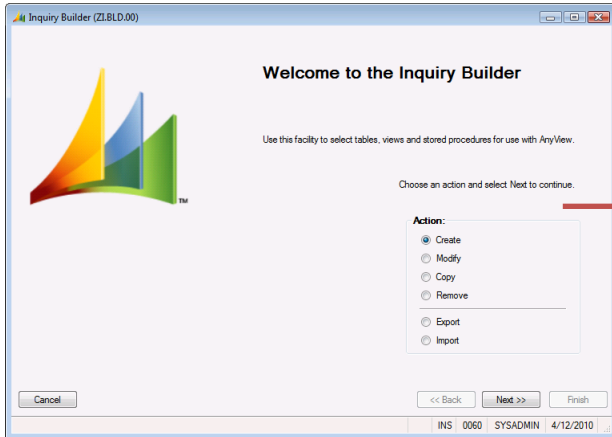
Inquiry Builder (ZI.BLD.00)

TM

Welcome to the Inquiry Builder

Use this facility to select tables, views and stored procedures for use with AnyView.

Choose an action and select Next to continue.

Action:
Create
Modify
Copy
Remove
Export
Import

Cancel

<< Back
Next >>
Finish

INS | 0060 | SYSADMIN | 4/12/2010